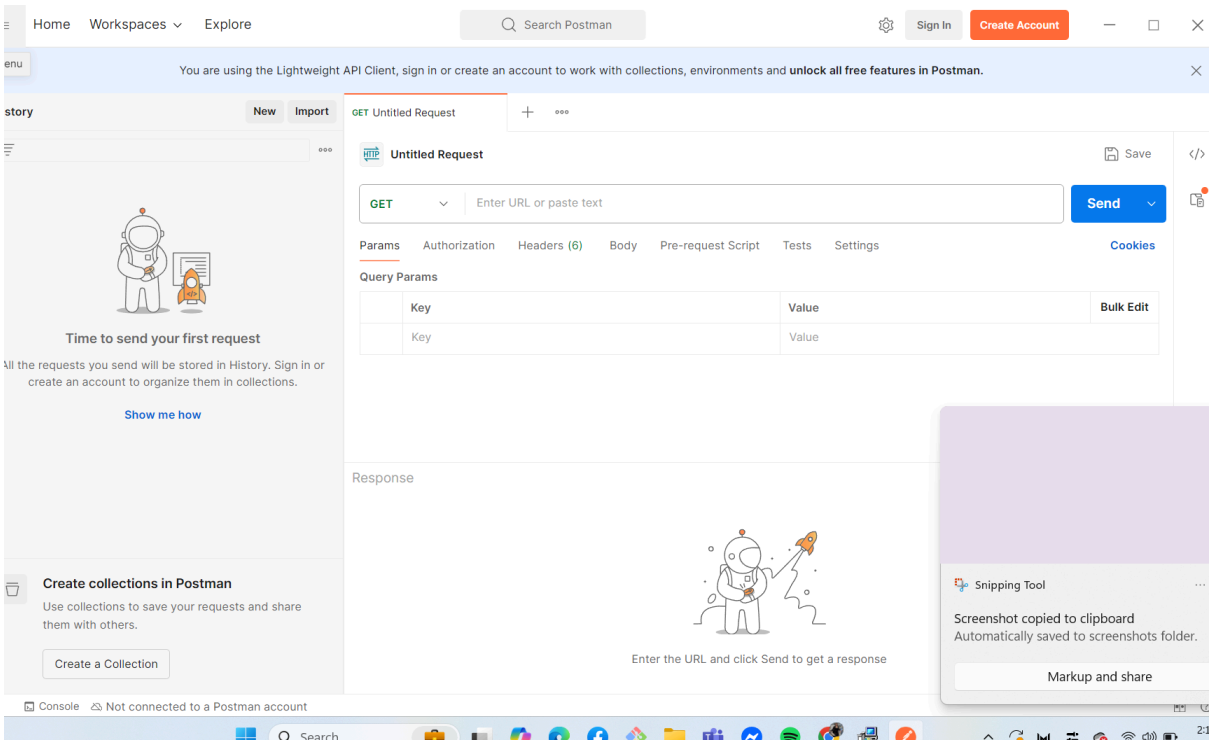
Home Workspaces Explore

Search Postman

Sign In Create Account

enu

You are using the Lightweight API Client, sign in or create an account to work with collections, environments and **unlock all free features in Postman.**

istory New Import

GET Untitled Request

Untitled Request

Save

GET Enter URL or paste text

Send

Params Authorization Headers (6) Body Pre-request Script Tests Settings Cookies

Query Params

| | Key | Value | Bulk Edit |
|---|---|---|---|
| | Key | Value | |

Time to send your first request

All the requests you send will be stored in History. Sign in or create an account to organize them in collections.

Show me how

Response

Create collections in Postman

Use collections to save your requests and share them with others.

Create a Collection

Enter the URL and click Send to get a response

Snipping Tool

Screenshot copied to clipboard
Automatically saved to screenshots folder.

Markup and share

Console Not connected to a Postman account

Search

2:1